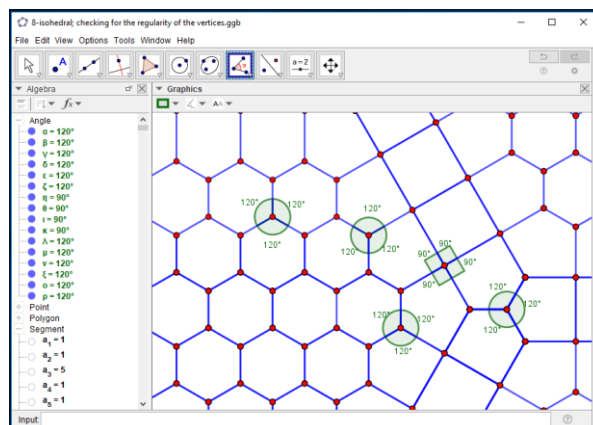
8-isohedral; checking for the regularity of the vertices.ggb

File Edit View Options Tools Window Help

a=2

Algebra

Graphics

Angle
α = 120°
β = 120°
γ = 120°
δ = 120°
ε = 120°
ζ = 120°
η = 90°
θ = 90°
ι = 90°
κ = 90°
λ = 120°
μ = 120°
ν = 120°
ξ = 120°
ο = 120°
ρ = 120°
Point
Polygon
Segment
$a_1$ = 1
$a_2$ = 1
$a_3$ = 5
$a_4$ = 1
$a_5$ = 1

120° 120° 120°
120° 120° 120°
90° 90° 90° 90°
120° 120° 120°
120° 120° 120°

Input: